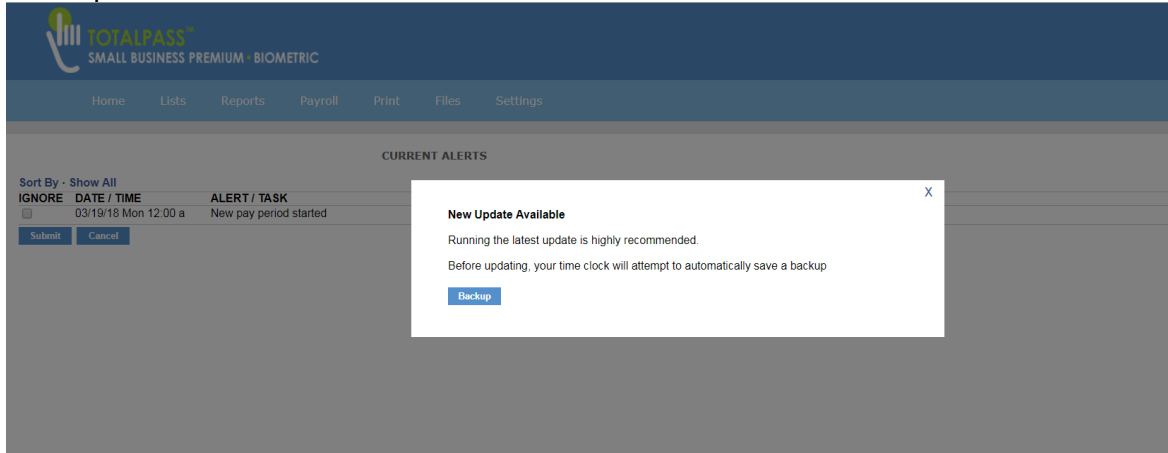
TOTALPASS™
SMALL BUSINESS PREMIUM • BIOMETRIC

Home Lists Reports Payroll Print Files Settings

CURRENT ALERTS

Sort By · Show All

| IGNORE | DATE / TIME | ALERT / TASK |
|---|---|---|
| | 03/19/18 Mon 12:00 a | New pay period started |

Submit Cancel

X

New Update Available

Running the latest update is highly recommended.

Before updating, your time clock will attempt to automatically save a backup

Backup